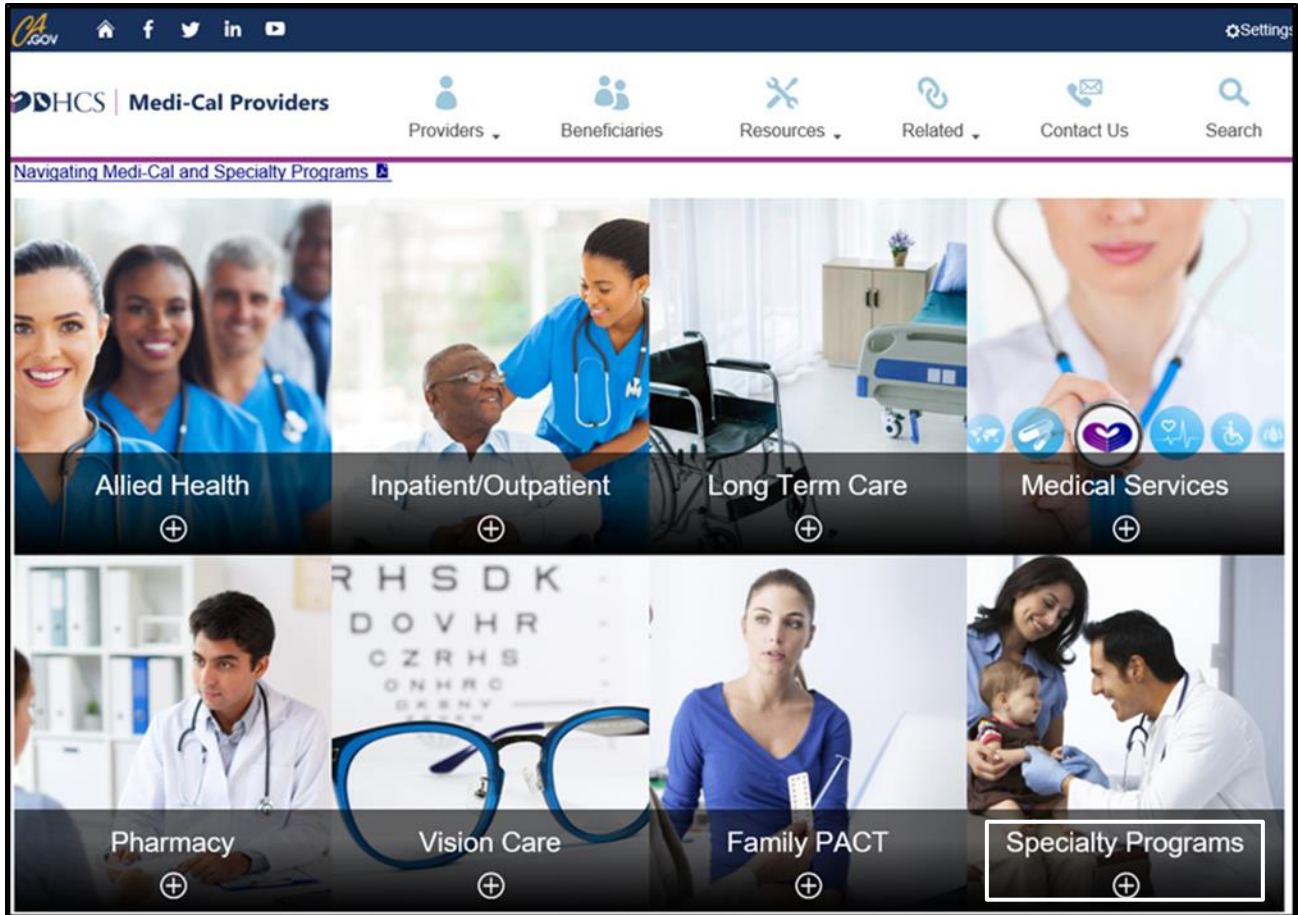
CA.GOV

Settings

DHCS | Medi-Cal Providers

Providers

Beneficiaries

Resources

Related

Contact Us

Search

Navigating Medi-Cal and Specialty Programs

Allied Health

Inpatient/Outpatient

Long Term Care

Medical Services

R H S D K
D O V H R
C Z R H S
O N H R C
D K S N V

Pharmacy

Vision Care

Family PACT

Specialty Programs